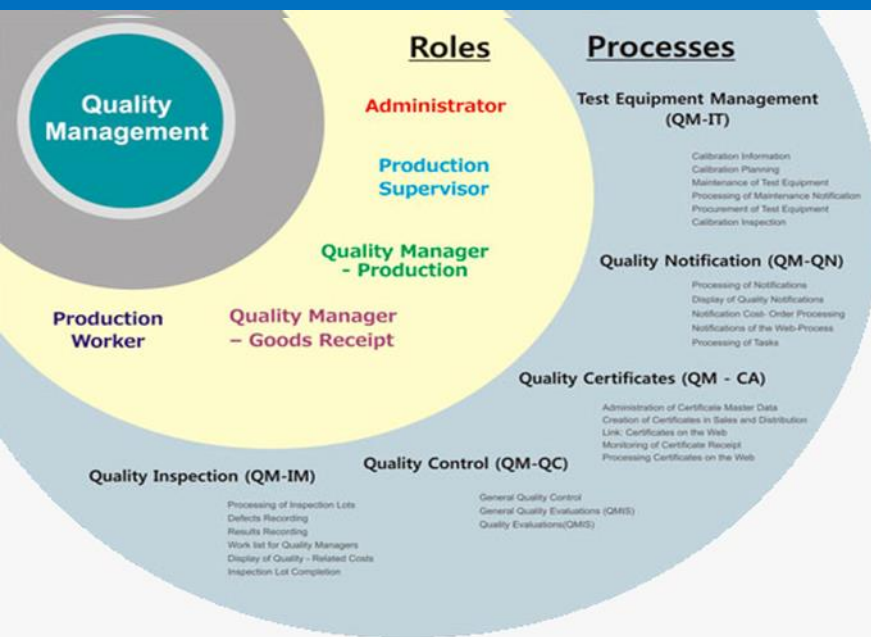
Quality Management

Roles

Administrator

Production Supervisor

Quality Manager - Production

Production Worker

Quality Manager – Goods Receipt

Processes

Test Equipment Management (QM-IT)

Calibration Information
Calibration Planning
Maintenance of Test Equipment
Processing of Maintenance Notification
Procurement of Test Equipment
Calibration Inspection

Quality Notification (QM-QN)

Processing of Notifications
Display of Quality Notifications
Notification Cost- Order Processing
Notifications of the Web-Process
Processing of Tasks

Quality Certificates (QM - CA)

Administration of Certificate Master Data
Creation of Certificates in Sales and Distribution
Link: Certificates on the Web
Monitoring of Certificate Receipt
Processing Certificates on the Web

Quality Control (QM-QC)

General Quality Control
General Quality Evaluations (QMIS)
Quality Evaluations(QMIS)

Quality Inspection (QM-IM)

Processing of Inspection Lots
Defects Recording
Results Recording
Work list for Quality Managers
Display of Quality - Related Costs
Inspection Lot Completion